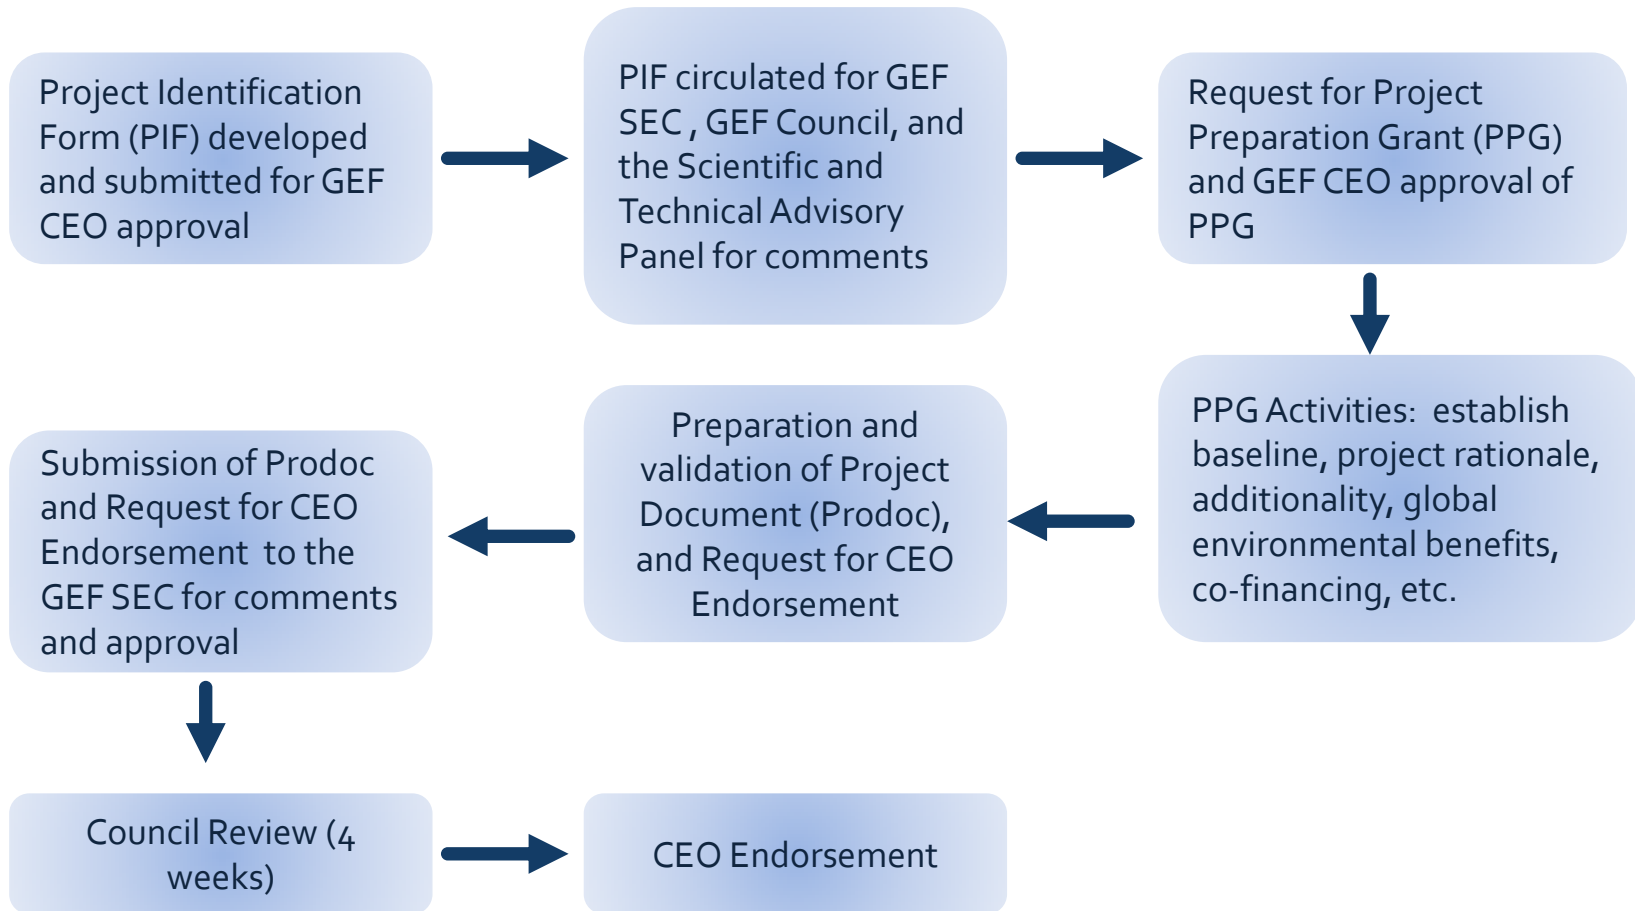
Project Identification Form (PIF) developed and submitted for GEF CEO approval

PIF circulated for GEF SEC , GEF Council, and the Scientific and Technical Advisory Panel for comments

Request for Project Preparation Grant (PPG) and GEF CEO approval of PPG

PPG Activities: establish baseline, project rationale, additionality, global environmental benefits, co-financing, etc.

Preparation and validation of Project Document (Prodoc), and Request for CEO Endorsement

Submission of Prodoc and Request for CEO Endorsement to the GEF SEC for comments and approval

Council Review (4 weeks)

CEO Endorsement